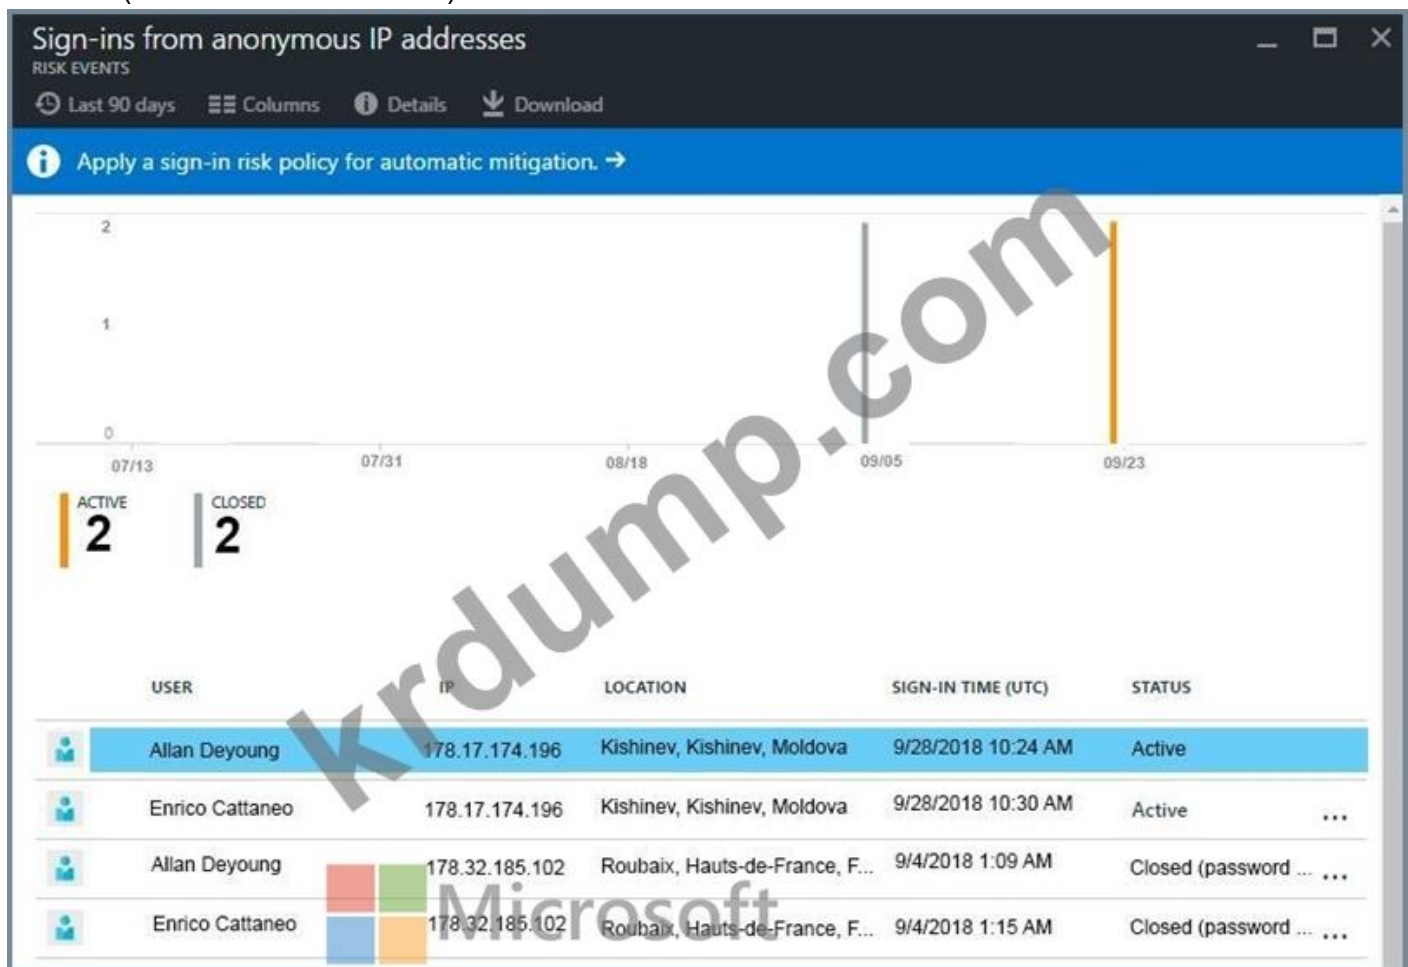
Sign-ins from anonymous IP addresses
RISK EVENTS

Last 90 days Columns Details Download

Apply a sign-in risk policy for automatic mitigation. →

2
1
0
07/13 07/31 08/18 09/05 09/23

ACTIVE 2
CLOSED 2

krdump.com

| USER | IP | LOCATION | SIGN-IN TIME (UTC) | STATUS |
|---|---|---|---|---|
| Allan Deyoung | 178.17.174.196 | Kishinev, Kishinev, Moldova | 9/28/2018 10:24 AM | Active |
| Enrico Cattaneo | 178.17.174.196 | Kishinev, Kishinev, Moldova | 9/28/2018 10:30 AM | Active ... |
| Allan Deyoung | 178.32.185.102 | Roubaix, Hauts-de-France, F... | 9/4/2018 1:09 AM | Closed (password ... ... |
| Enrico Cattaneo | 178.32.185.102 | Roubaix, Hauts-de-France, F... | 9/4/2018 1:15 AM | Closed (password ... ... |

Microsoft